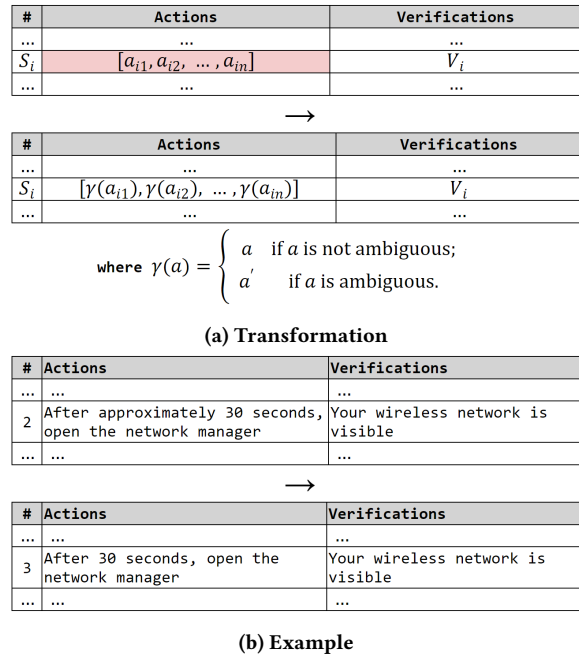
| # | Actions | Verifications |
|---|---|---|
| ... | ... | ... |
| $S_i$ | $[a_{i1}, a_{i2}, \dots, a_{in}]$ | $V_i$ |
| ... | ... | ... |

$\longrightarrow$

| # | Actions | Verifications |
|---|---|---|
| ... | ... | ... |
| $S_i$ | $[\gamma(a_{i1}), \gamma(a_{i2}), \dots, \gamma(a_{in})]$ | $V_i$ |
| ... | ... | ... |

where $\gamma(a) = \begin{cases} a & \text{if } a \text{ is not ambiguous;} \\ a' & \text{if } a \text{ is ambiguous.} \end{cases}$

(a) Transformation

| # | Actions | Verifications |
|---|---|---|
| ... | ... | ... |
| 2 | After approximately 30 seconds, open the network manager | Your wireless network is visible |
| ... | ... | ... |

$\longrightarrow$

| # | Actions | Verifications |
|---|---|---|
| ... | ... | ... |
| 3 | After 30 seconds, open the network manager | Your wireless network is visible |
| ... | ... | ... |

(b) Example